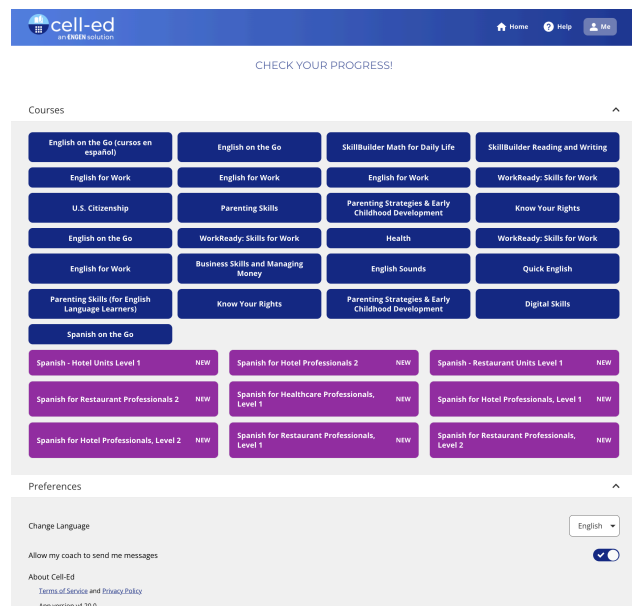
cell-ed
an ENGEN solution

Home Help Me

CHECK YOUR PROGRESS!

Courses

English on the Go (cursos en español)
English on the Go
SkillBuilder Math for Daily Life
SkillBuilder Reading and Writing
English for Work
English for Work
English for Work
WorkReady: Skills for Work
U.S. Citizenship
Parenting Skills
Parenting Strategies & Early Childhood Development
Know Your Rights
English on the Go
WorkReady: Skills for Work
Health
WorkReady: Skills for Work
English for Work
Business Skills and Managing Money
English Sounds
Quick English
Parenting Skills (for English Language Learners)
Know Your Rights
Parenting Strategies & Early Childhood Development
Digital Skills
Spanish on the Go
Spanish - Hotel Units Level 1 NEW
Spanish for Hotel Professionals 2 NEW
Spanish - Restaurant Units Level 1 NEW
Spanish for Restaurant Professionals 2 NEW
Spanish for Healthcare Professionals, Level 1 NEW
Spanish for Hotel Professionals, Level 1 NEW
Spanish for Hotel Professionals, Level 2 NEW
Spanish for Restaurant Professionals, Level 1 NEW
Spanish for Restaurant Professionals, Level 2 NEW

Preferences

Change Language
English
Allow my coach to send me messages
About Cell-Ed
Terms of Service and Privacy Policy
App version v4.20.0